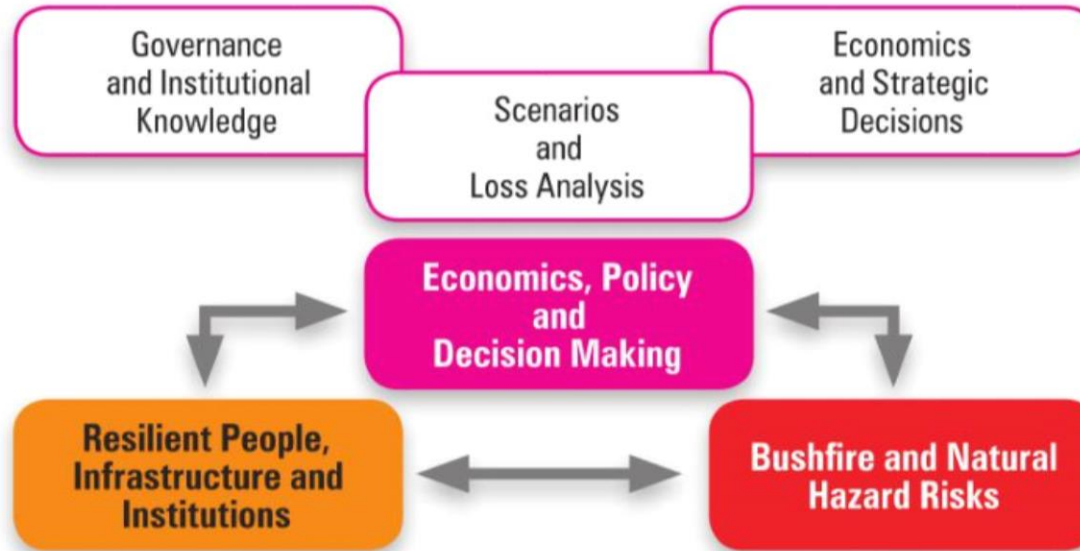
Governance and Institutional Knowledge

Scenarios and Loss Analysis

Economics and Strategic Decisions

Economics, Policy and Decision Making

Resilient People, Infrastructure and Institutions

Bushfire and Natural Hazard Risks